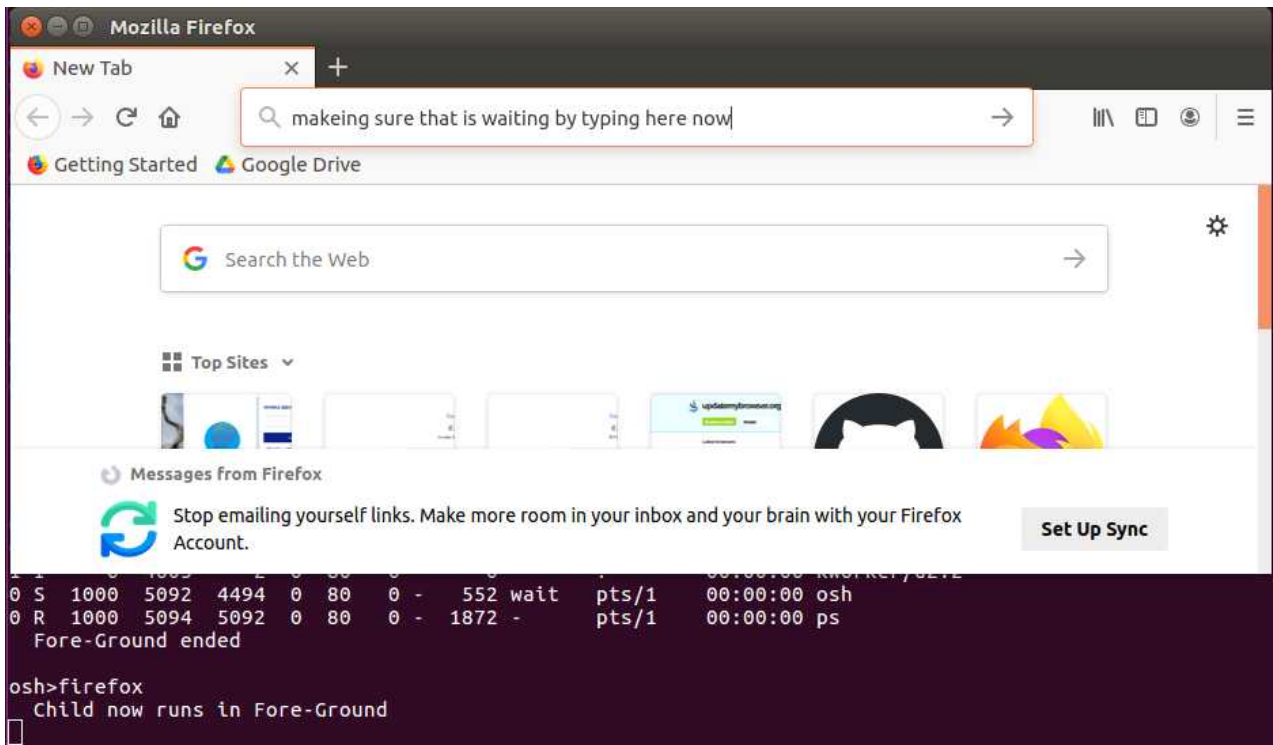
Mozilla Firefox

New Tab

makeing sure that is waiting by typing here now

Getting Started Google Drive

Search the Web

Top Sites

updatemybrowser.org

Messages from Firefox

Stop emailing yourself links. Make more room in your inbox and your brain with your Firefox Account.

Set Up Sync

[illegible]
0 S 1000 5092 4494 0 80 0 - 552 wait pts/1 00:00:00 osh
0 R 1000 5094 5092 0 80 0 - 1872 - pts/1 00:00:00 ps
Fore-Ground ended

osh>firefox
Child now runs in Fore-Ground